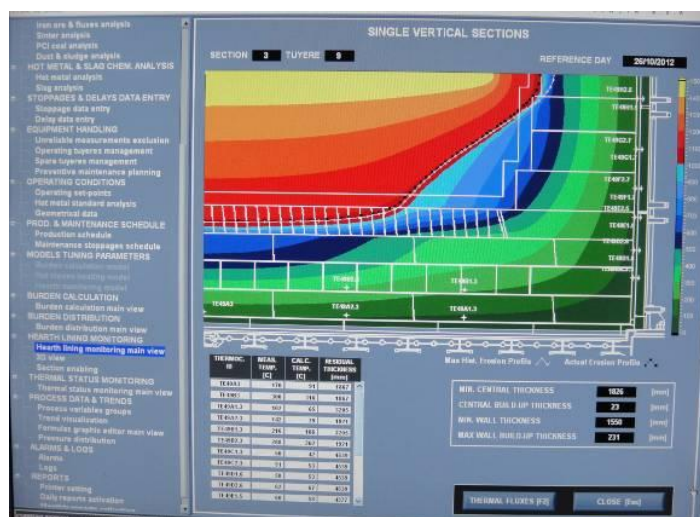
Iron ore & fluxes analysis
Sinter analysis
PCI coal analysis
Dust & sludge analysis
HOT METAL & SLAG CHEM. ANALYSIS
Hot metal analysis
Slag analysis
STOPPAGES & DELAYS DATA ENTRY
Stoppage data entry
Delay data entry
EQUIPMENT HANDLING
Unreliable measurements exclusion
Operating tuyeres management
Spare tuyeres management
Preventive maintenance planning
OPERATING CONDITIONS
Operating set-points
Hot metal standard analysis
Geometrical data
PROD. & MAINTENANCE SCHEDULE
Production schedule
Maintenance stoppages schedule
MODELS TUNING PARAMETERS
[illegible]
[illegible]
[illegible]
BURDEN CALCULATION
Burden calculation main view
BURDEN DISTRIBUTION
Burden distribution main view
HEARTH LINING MONITORING
Hearth lining monitoring main view
3D View
Section enabling
THERMAL STATUS MONITORING
Thermal status monitoring main view
PROCESS DATA & TRENDS
Process variables groups
Trend visualization
Formulas graphic editor main view
Pressure distribution
ALARMS & LOGS
Alarms
Logs
REPORTS
Printer setting
Daily reports activation

SINGLE VERTICAL SECTIONS

SECTION 3 TUYERE 9

REFERENCE DAY 26/10/2012

TE4B02.6
TE4B01.1
TE4B02.7
TE4B01.7
TE4B03.7
TE4B01.6
TE4B02.6
TE4B01.5
TE4B02.5
TE4B01.4
TE4B01.3
TE4A02
TE4A02.3
TE4A01.3

Max Hist. Erosion Profile
Actual Erosion Profile

| THERMOC. ID | MEAS. TEMP. [C] | CALC. TEMP. [C] | RESIDUAL THICKNESS [mm] |
|---|---|---|---|
| TE4A0.1 | 178 | 94 | 1867 |
| TE4A02 | 208 | 116 | 1867 |
| TE4A01.3 | 102 | 65 | 1265 |
| TE4A02.3 | 140 | 79 | 1879 |
| TE4B01.3 | 284 | 165 | 2295 |
| TE4B02.3 | 208 | 267 | 1571 |
| TE4B01.4 | 50 | 42 | 1619 |
| TE4B02.4 | 53 | 53 | 1609 |
| TE4B01.5 | 39 | 53 | 1620 |
| TE4B02.5 | 47 | 47 | 1620 |
| TE4B01.5 | 40 | 44 | 1072 |

MIN. CENTRAL THICKNESS 1826 [mm]
CENTRAL BUILD-UP THICKNESS 23 [mm]
MIN. WALL THICKNESS 1550 [mm]
MAX WALL BUILD-UP THICKNESS 231 [mm]

THERMAL FLUXES [F2]
CLOSE [Esc]